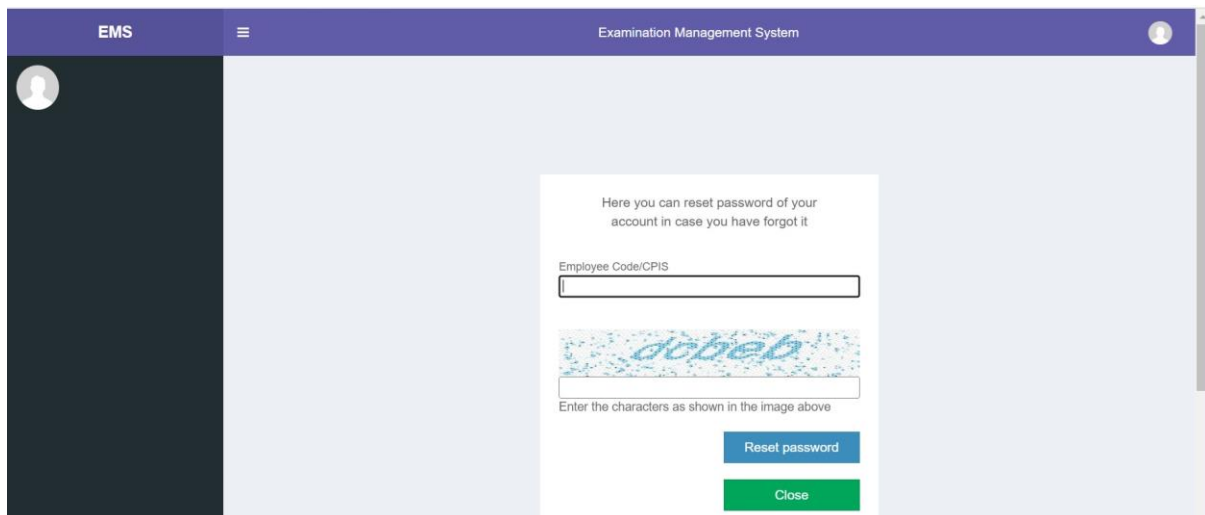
EMS

Examination Management System

Here you can reset password of your account in case you have forgot it

Employee Code/CPIS

dcbeb

Enter the characters as shown in the image above

Reset password

Close